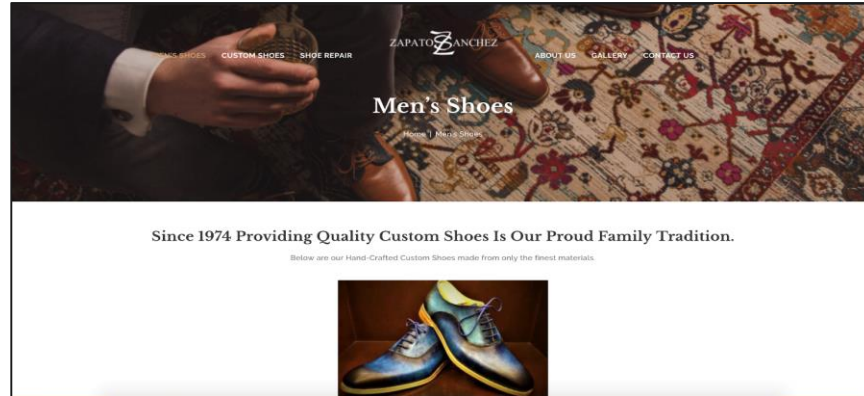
MEN'S SHOES CUSTOM SHOES SHOE REPAIR

ZAPATOS SANCHEZ

ABOUT US GALLERY CONTACT US

Men's Shoes

Home | Men's Shoes

Since 1974 Providing Quality Custom Shoes Is Our Proud Family Tradition.

Below are our Hand-Crafted Custom Shoes made from only the finest materials.